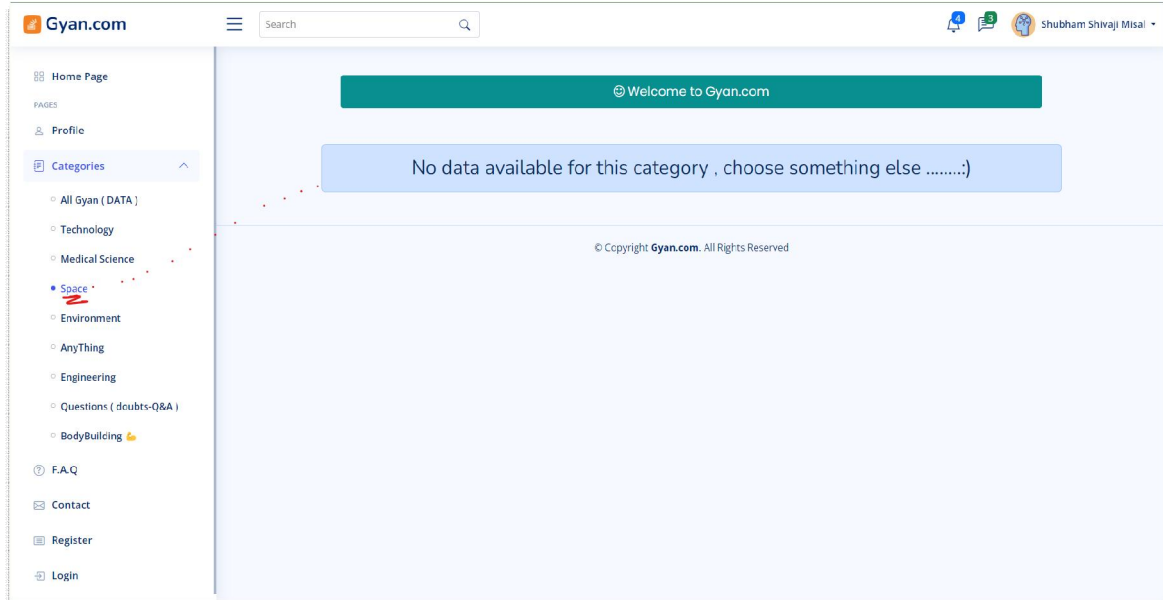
Gyan.com

Search

4 3 Shubham Shivaji Misal

Home Page

PAGES

Profile

Categories

All Gyan ( DATA )

Technology

Medical Science

Space

Environment

AnyThing

Engineering

Questions ( doubts-Q&A )

BodyBuilding 💪

F.A.Q

Contact

Register

Login

☺ Welcome to Gyan.com

No data available for this category , choose something else ........:)

© Copyright **Gyan.com**. All Rights Reserved